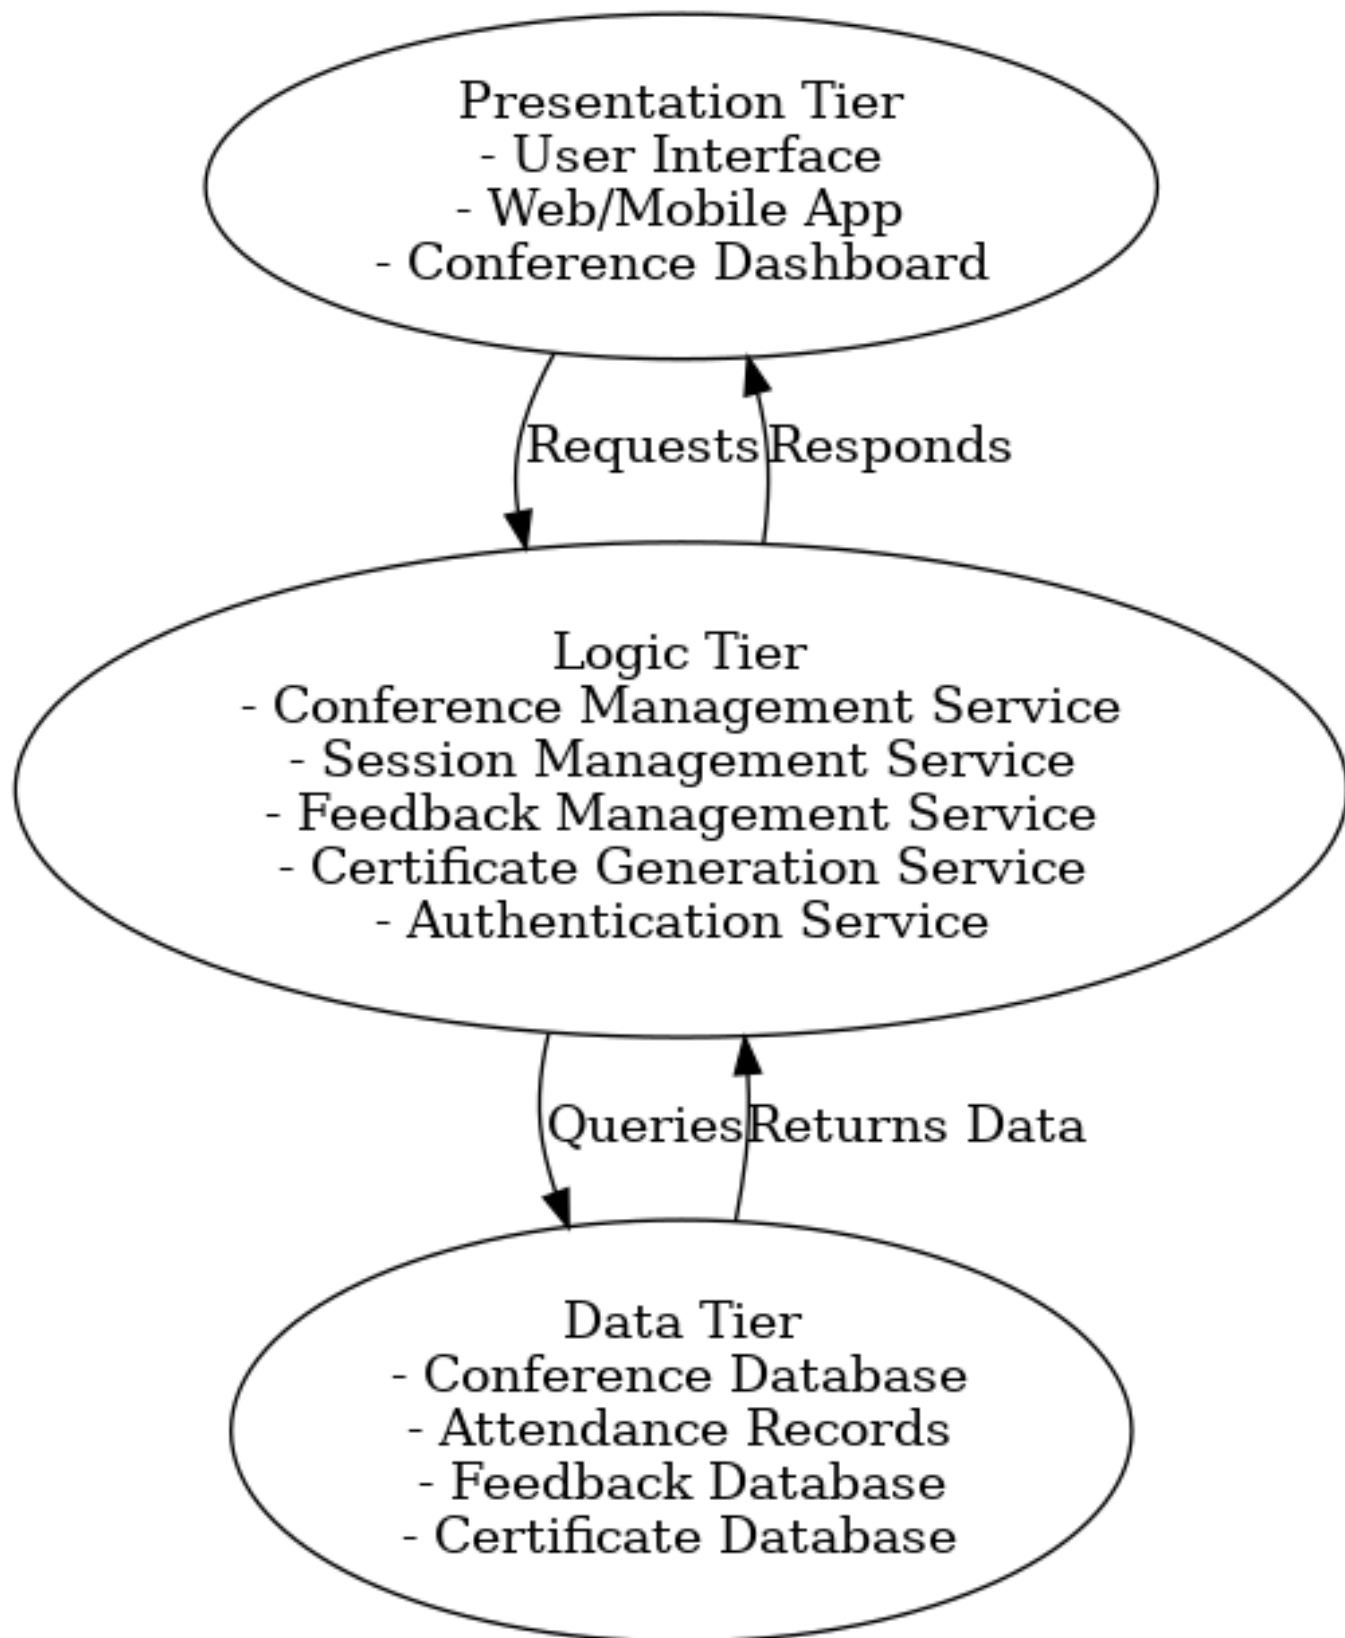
Presentation Tier
- User Interface
- Web/Mobile App
- Conference Dashboard

Requests

Responds

Logic Tier
- Conference Management Service
- Session Management Service
- Feedback Management Service
- Certificate Generation Service
- Authentication Service

Queries

Returns Data

Data Tier
- Conference Database
- Attendance Records
- Feedback Database
- Certificate Database